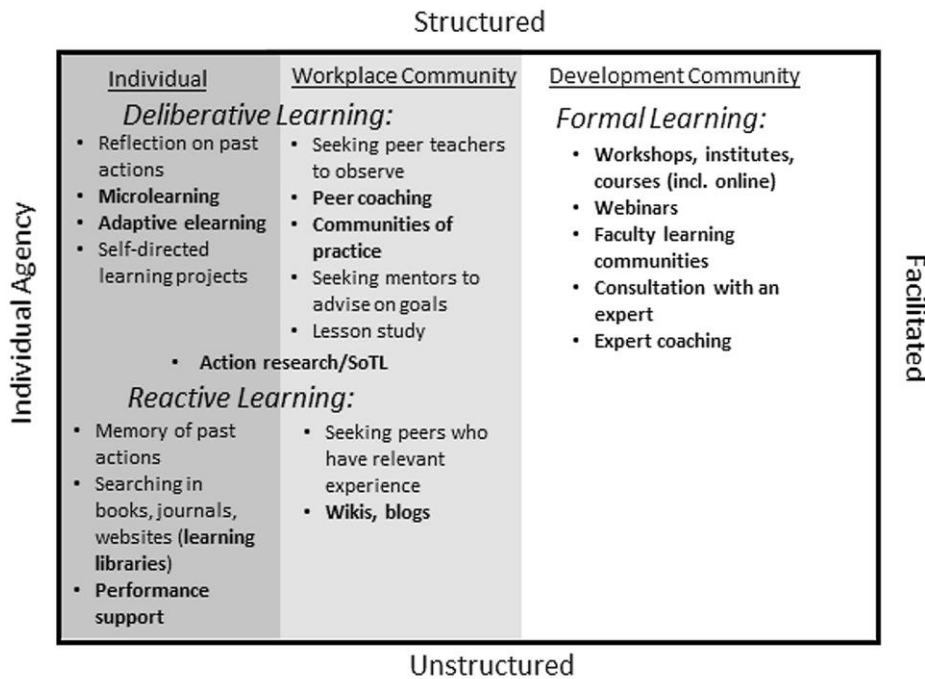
Structured

Individual Agency

Facilitated

Individual

Workplace Community

Development Community

Deliberative Learning:

- Reflection on past actions
- Microlearning
- Adaptive elearning
- Self-directed learning projects

- Seeking peer teachers to observe
- Peer coaching
- Communities of practice
- Seeking mentors to advise on goals
- Lesson study

Formal Learning:

- Workshops, institutes, courses (incl. online)
- Webinars
- Faculty learning communities
- Consultation with an expert
- Expert coaching

- Action research/SoTL

Reactive Learning:

- Memory of past actions
- Searching in books, journals, websites (learning libraries)
- Performance support

- Seeking peers who have relevant experience
- Wikis, blogs

Unstructured